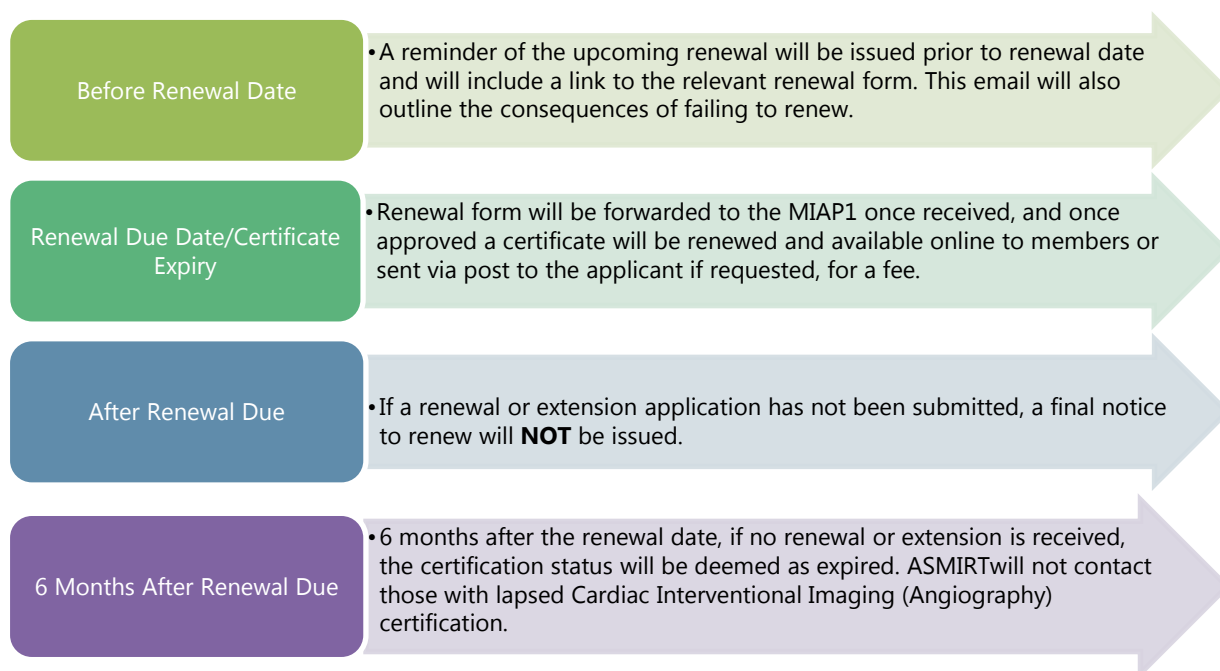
Before Renewal Date

• A reminder of the upcoming renewal will be issued prior to renewal date and will include a link to the relevant renewal form. This email will also outline the consequences of failing to renew.

Renewal Due Date/Certificate Expiry

• Renewal form will be forwarded to the MIAP1 once received, and once approved a certificate will be renewed and available online to members or sent via post to the applicant if requested, for a fee.

After Renewal Due

• If a renewal or extension application has not been submitted, a final notice to renew will **NOT** be issued.

6 Months After Renewal Due

• 6 months after the renewal date, if no renewal or extension is received, the certification status will be deemed as expired. ASMIRTwill not contact those with lapsed Cardiac Interventional Imaging (Angiography) certification.